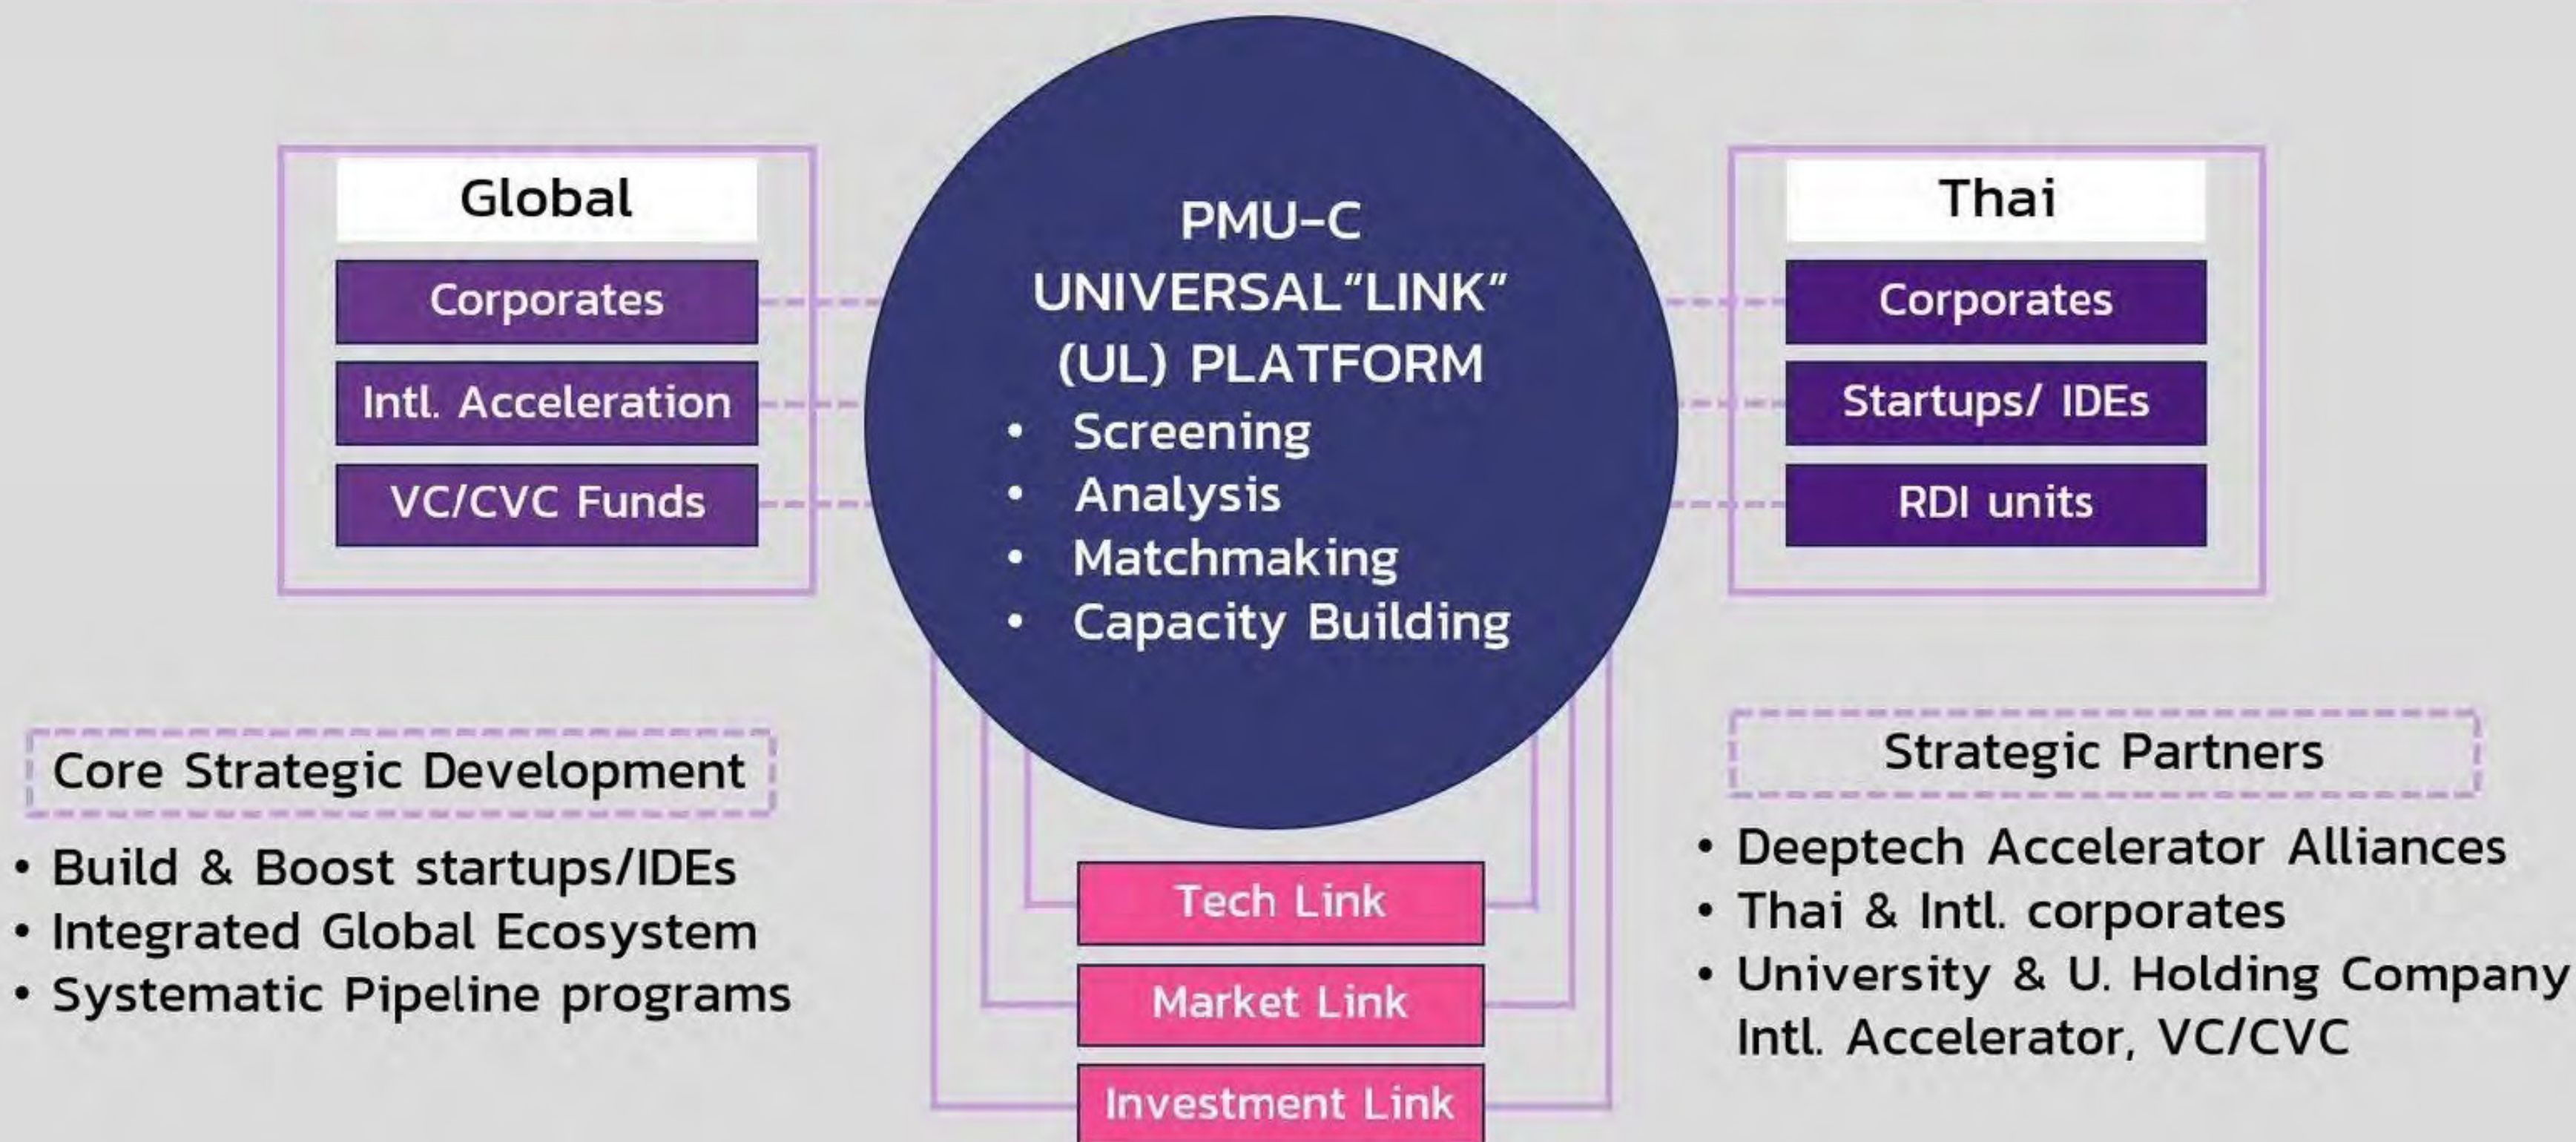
Global

Corporates

Intl. Acceleration

VC/CVC Funds

PMU-C UNIVERSAL"LINK" (UL) PLATFORM

• Screening
• Analysis
• Matchmaking
• Capacity Building

Thai

Corporates

Startups/ IDEs

RDI units

Core Strategic Development

• Build & Boost startups/IDEs
• Integrated Global Ecosystem
• Systematic Pipeline programs

Tech Link

Market Link

Investment Link

Strategic Partners

• Deeptech Accelerator Alliances
• Thai & Intl. corporates
• University & U. Holding Company Intl. Accelerator, VC/CVC